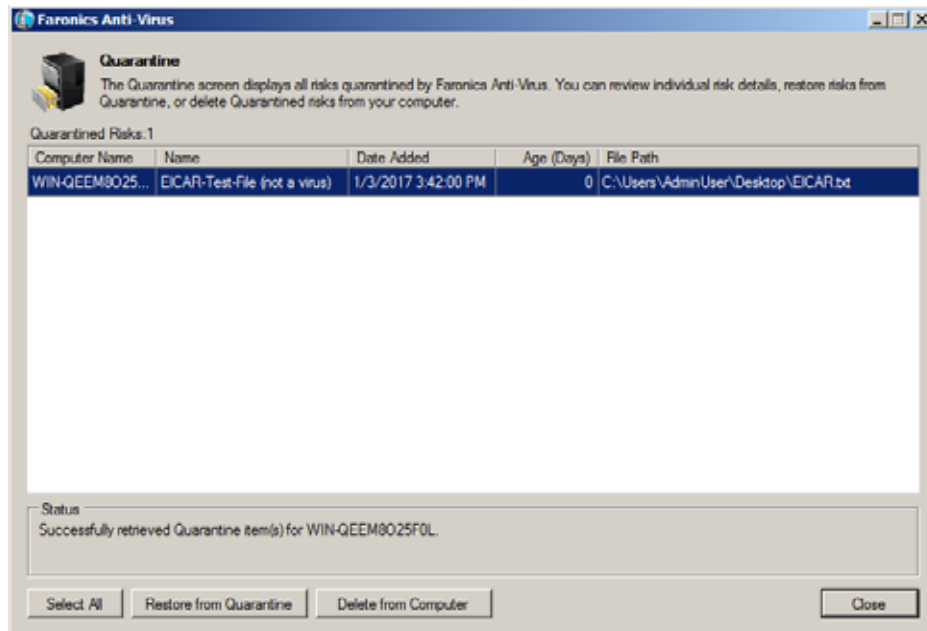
Faronics Anti-Virus

Quarantine

The Quarantine screen displays all risks quarantined by Faronics Anti-Virus. You can review individual risk details, restore risks from Quarantine, or delete Quarantined risks from your computer.

Quarantined Risks:1

| Computer Name | Name | Date Added | Age (Days) | File Path |
|---|---|---|---|---|
| WIN-QEEM8O25... | EICAR-Test-File (not a virus) | 1/3/2017 3:42:00 PM | 0 | C:\Users\AdminUser\Desktop\EICAR.txt |

Status

Successfully retrieved Quarantine item(s) for WIN-QEEM8O25F0L.

Select All

Restore from Quarantine

Delete from Computer

Close